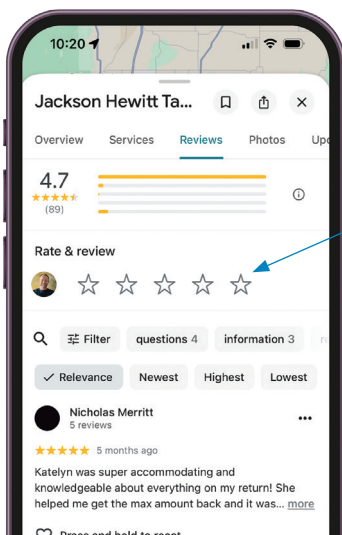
10:20

Jackson Hewitt Ta...

Overview Services Reviews Photos Upd

4.7
(89)

Rate & review

Filter questions 4 information 3

Relevance Newest Highest Lowest

Nicholas Merritt
5 reviews

5 months ago

Katelyn was super accommodating and knowledgeable about everything on my return! She helped me get the max amount back and it was... more

Press and hold to react